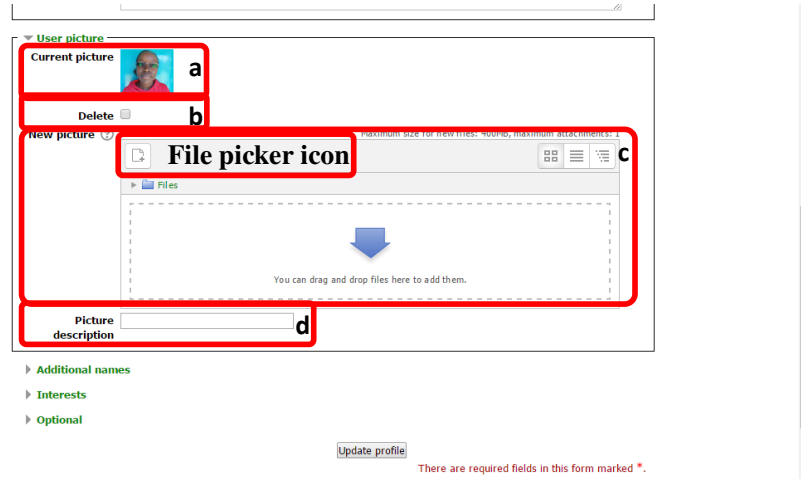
User picture

Current picture

a

Delete

b

New picture

Maximum size for new files: 400Mb, maximum attachments: 1

File picker icon

c

Files

You can drag and drop files here to add them.

Picture description

d

Additional names

Interests

Optional

Update profile

There are required fields in this form marked *.